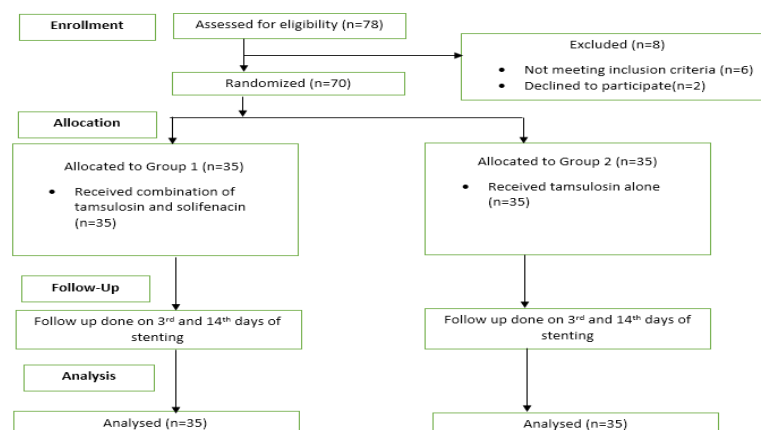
Enrollment

Assessed for eligibility (n=78)

Excluded (n=8)

- Not meeting inclusion criteria (n=6)
- Declined to participate(n=2)

Randomized (n=70)

Allocation

Allocated to Group 1 (n=35)

- Received combination of tamsulosin and solifenacin (n=35)

Allocated to Group 2 (n=35)

- Received tamsulosin alone (n=35)

Follow-Up

Follow up done on 3$^{rd}$ and 14$^{th}$ days of stenting

Follow up done on 3$^{rd}$ and 14$^{th}$ days of stenting

Analysis

Analysed (n=35)

Analysed (n=35)